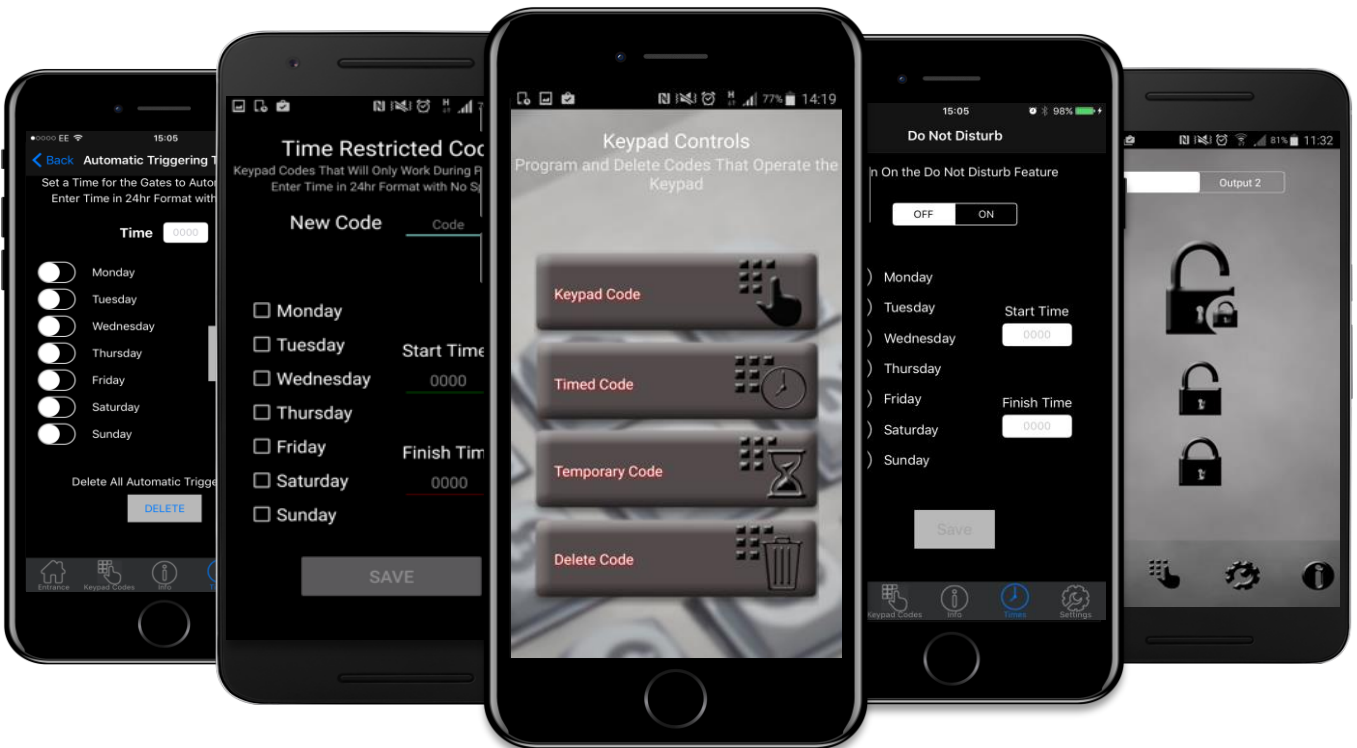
●○○○○ EE 15:05

Back Automatic Triggering T

Set a Time for the Gates to Autor
Enter Time in 24hr Format with

Time 0000

Monday
Tuesday
Wednesday
Thursday
Friday
Saturday
Sunday

Delete All Automatic Trigge

DELETE

Entrance Keypad Codes Info

Time Restricted Coc
Keypad Codes That Will Only Work During F
Enter Time in 24hr Format with No Sp

New Code Code

Monday
Tuesday
Wednesday
Thursday
Friday
Saturday
Sunday

Start Time
0000

Finish Tim
0000

SAVE

77% 14:19

Keypad Controls
Program and Delete Codes That Operate the Keypad

Keypad Code

Timed Code

Temporary Code

Delete Code

15:05 98%

Do Not Disturb

n On the Do Not Disturb Feature

OFF ON

Monday
Tuesday
Wednesday
Thursday
Friday
Saturday
Sunday

Start Time
0000

Finish Time
0000

Save

Keypad Codes Info Times Settings

81% 11:32

Output 2